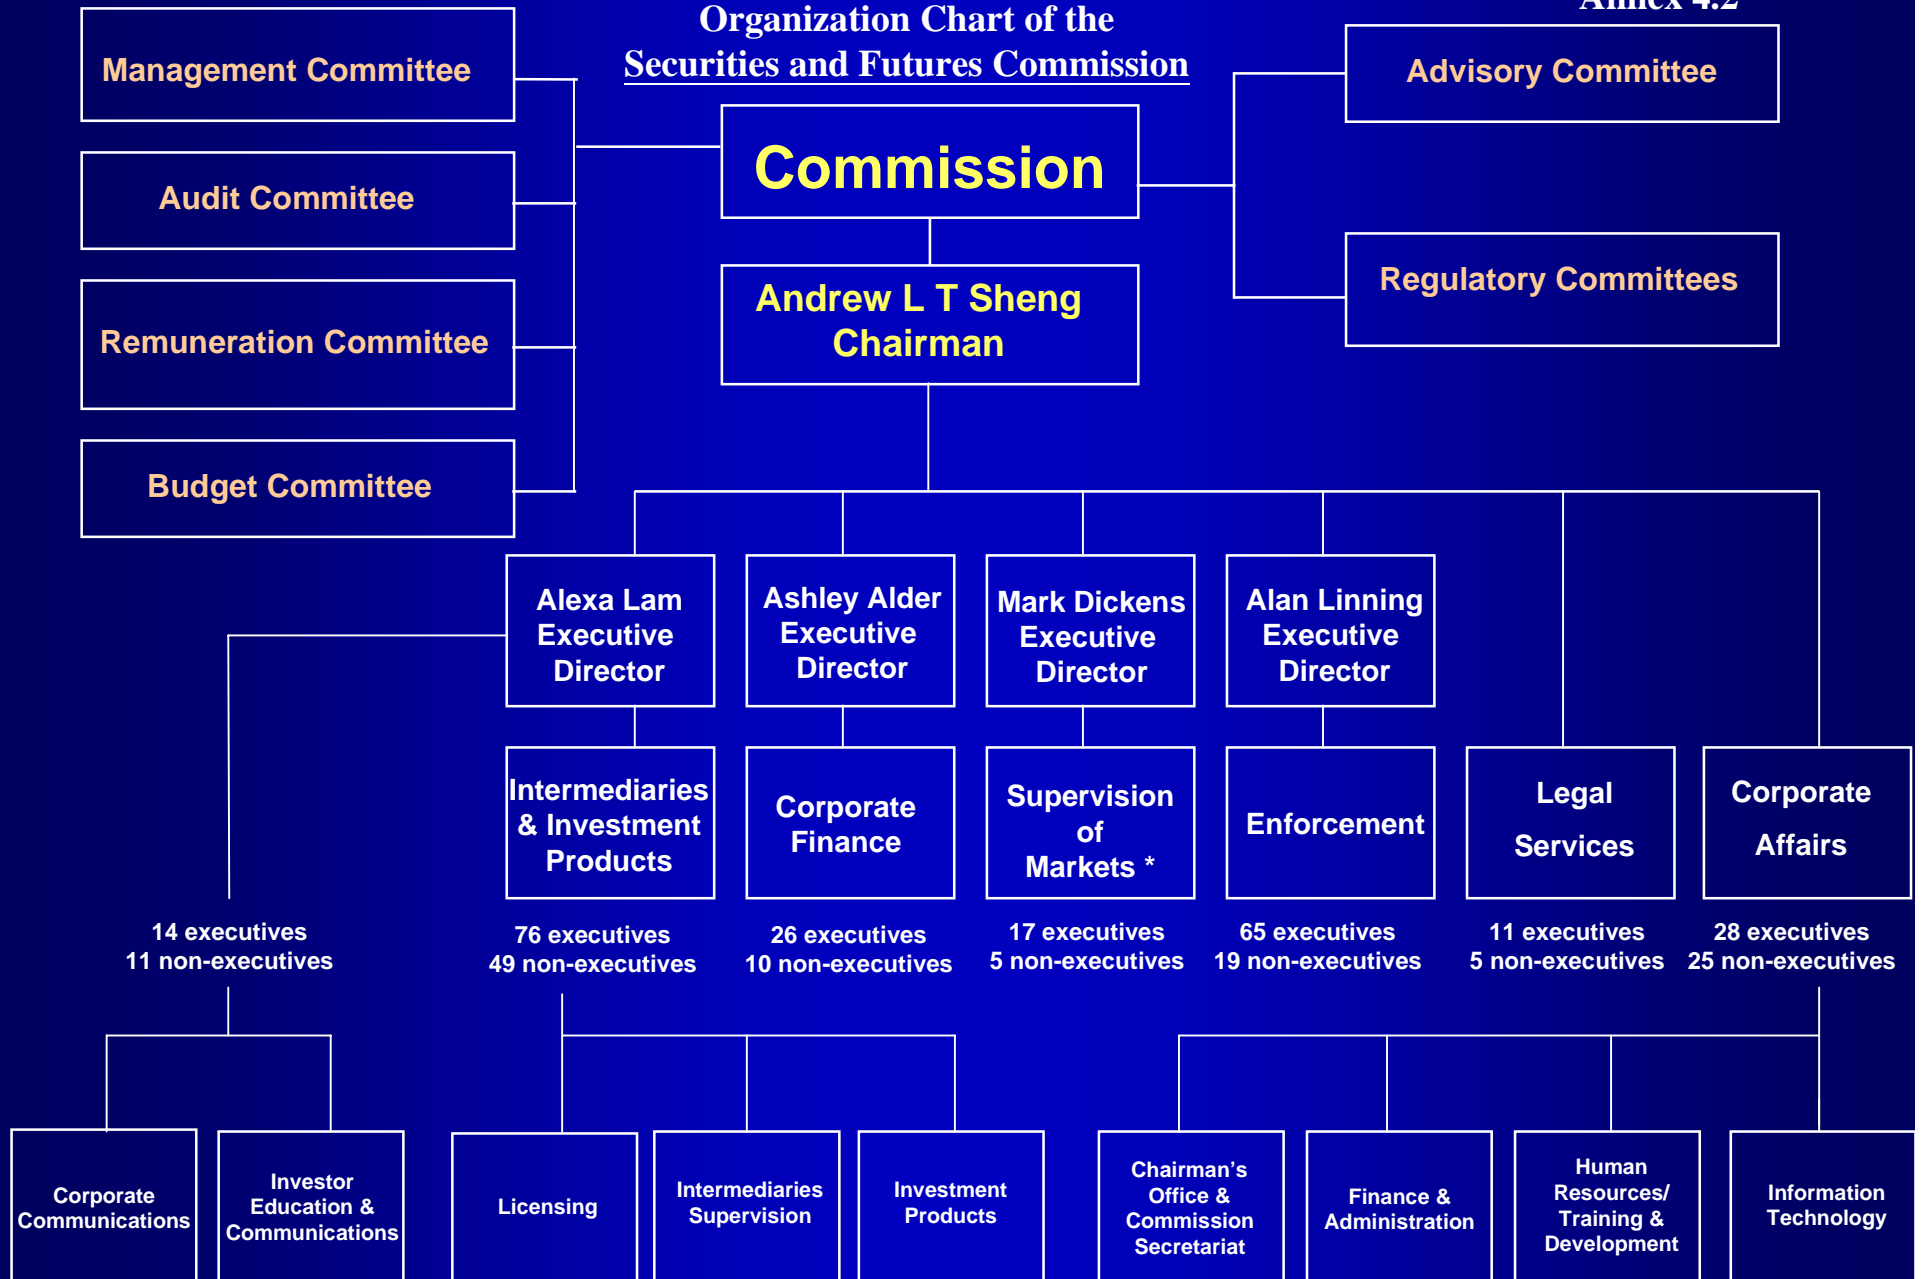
Organization Chart of the
Securities and Futures Commission

Annex 4.2

Management Committee

Audit Committee

Remuneration Committee

Budget Committee

Commission

Andrew L T Sheng
Chairman

Advisory Committee

Regulatory Committees

Alexa Lam
Executive
Director

Ashley Alder
Executive
Director

Mark Dickens
Executive
Director

Alan Linning
Executive
Director

Intermediaries & Investment Products

Corporate Finance

Supervision of Markets *

Enforcement

Legal Services

Corporate Affairs

14 executives
11 non-executives

76 executives
49 non-executives

26 executives
10 non-executives

17 executives
5 non-executives

65 executives
19 non-executives

11 executives
5 non-executives

28 executives
25 non-executives

Corporate Communications

Investor Education & Communications

Licensing

Intermediaries Supervision

Investment Products

Chairman's Office & Commission Secretariat

Finance & Administration

Human Resources/ Training & Development

Information Technology